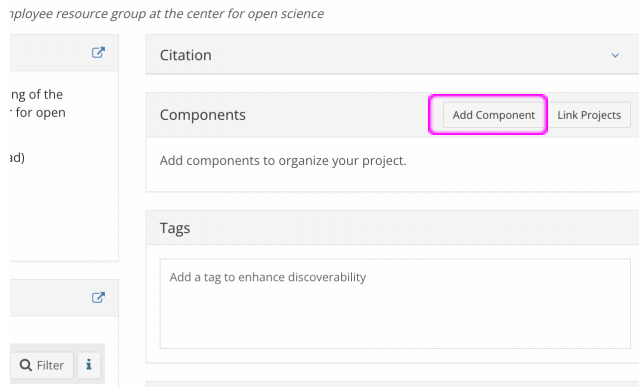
nployee resource group at the center for open science

ng of the
r for open

ad)

Citation

Components

Add Component

Link Projects

Add components to organize your project.

Tags

Add a tag to enhance discoverability

Filter

i